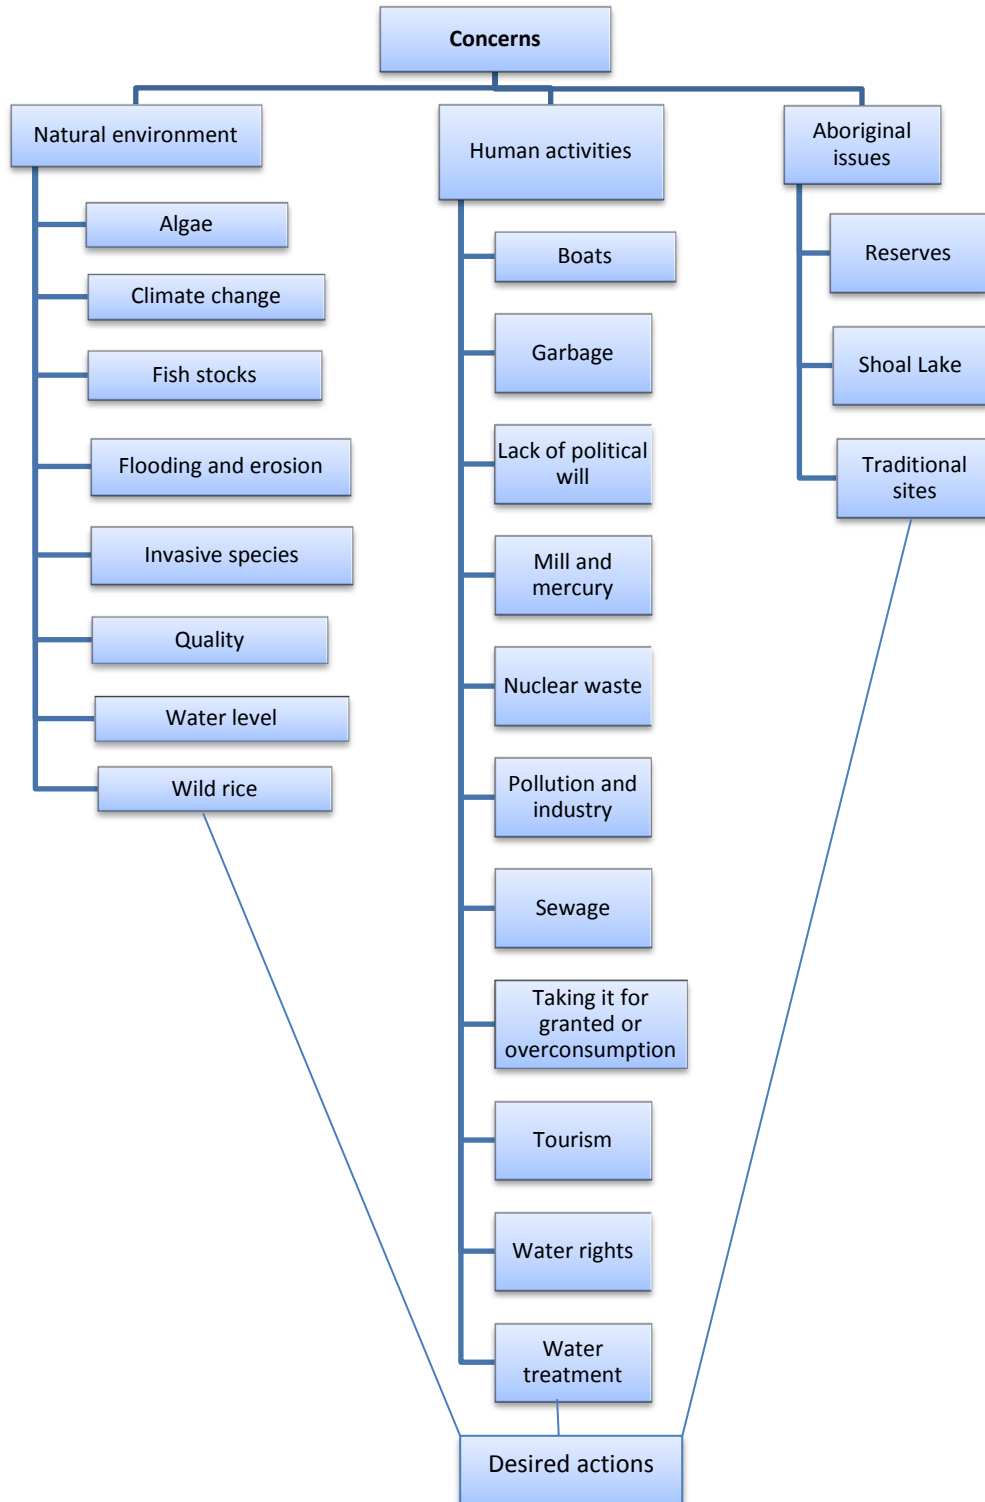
Concerns

Natural environment

Algae

Climate change

Fish stocks

Flooding and erosion

Invasive species

Quality

Water level

Wild rice

Human activities

Boats

Garbage

Lack of political will

Mill and mercury

Nuclear waste

Pollution and industry

Sewage

Taking it for granted or overconsumption

Tourism

Water rights

Water treatment

Aboriginal issues

Reserves

Shoal Lake

Traditional sites

Desired actions